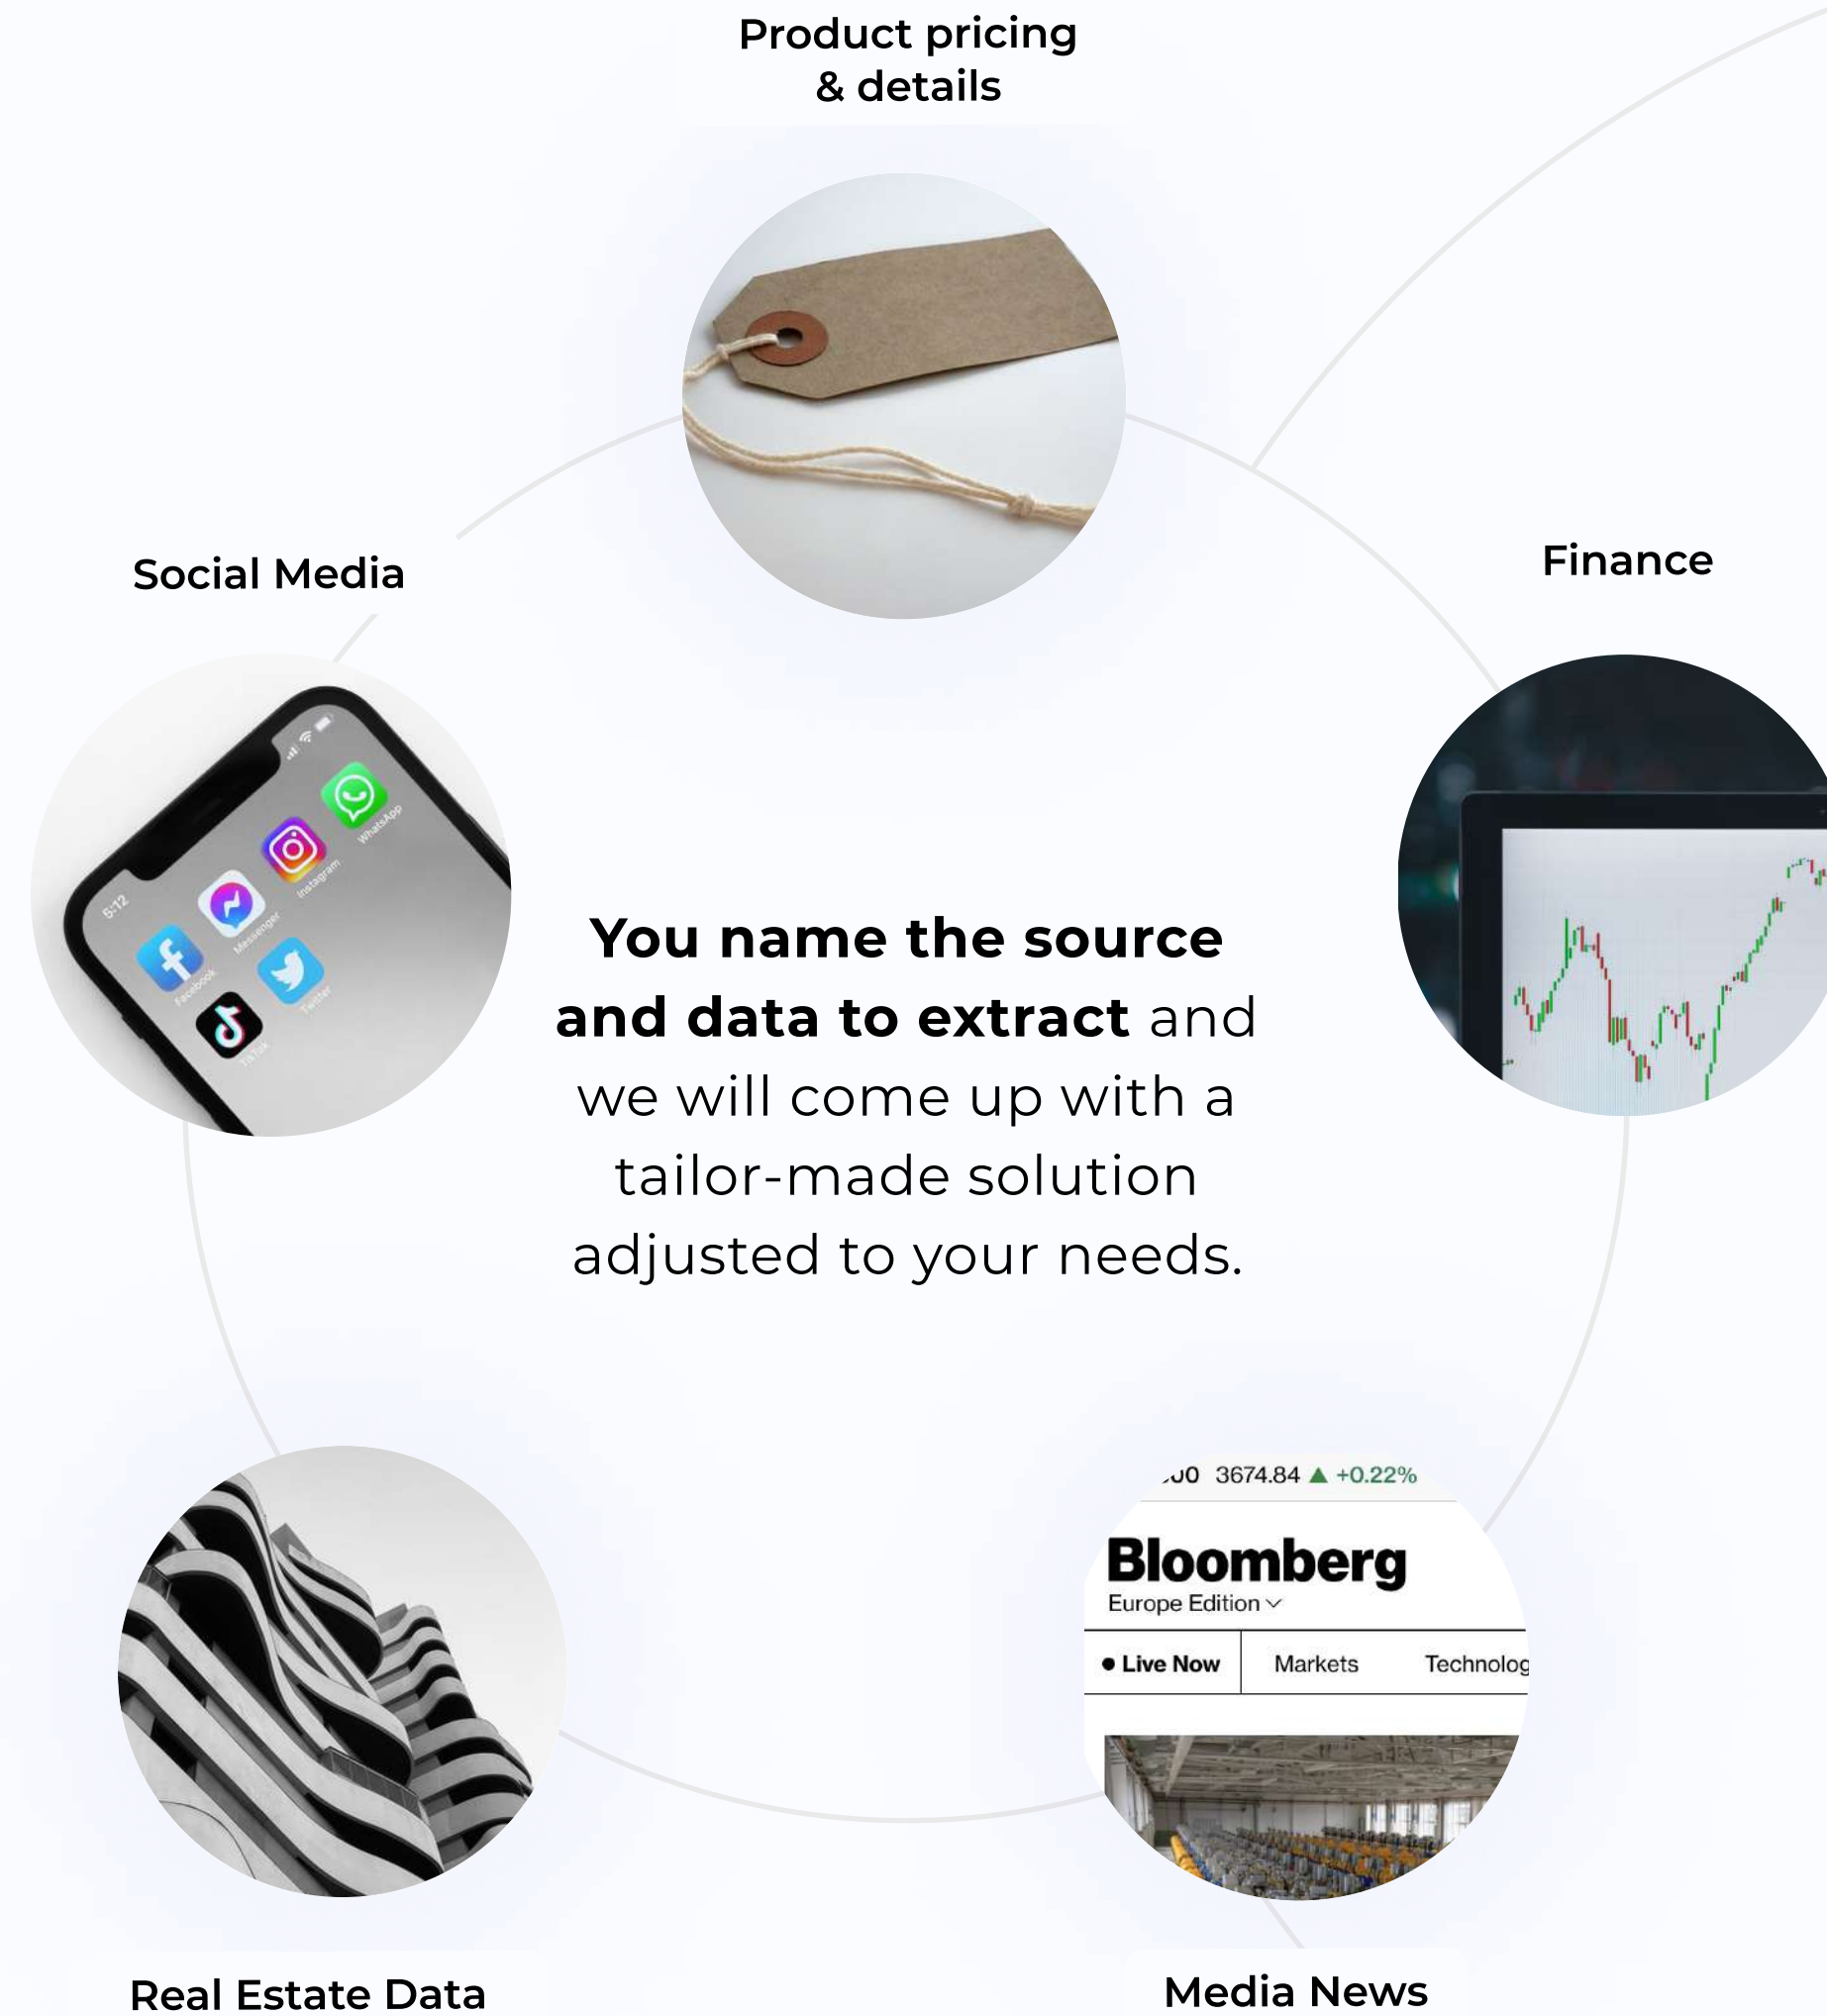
Product pricing & details

Social Media

Finance

5:12

Facebook

Messenger

Instagram

WhatsApp

TikTok

Twitter

**You name the source and data to extract** and we will come up with a tailor-made solution adjusted to your needs.

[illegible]00 3674.84 ▲ +0.22%

Bloomberg

Europe Edition

● Live Now

Markets

Technolog

Real Estate Data

Media News